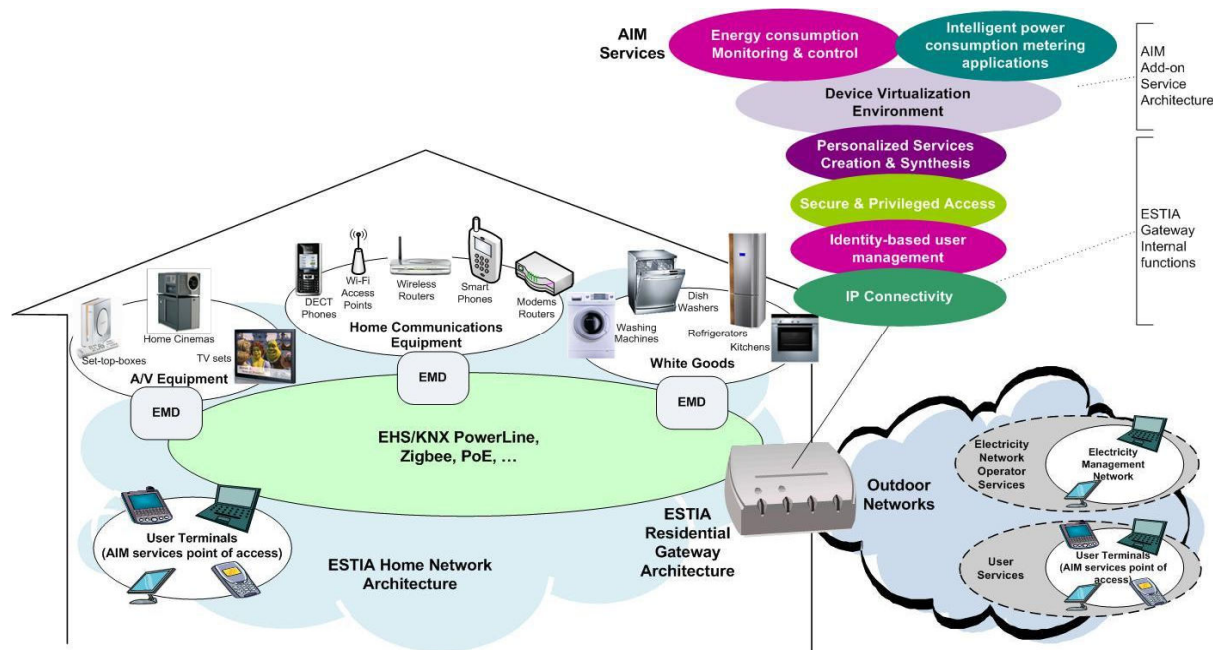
AIM Services

Energy consumption Monitoring & control

Intelligent power consumption metering applications

AIM Add-on Service Architecture

Device Virtualization Environment

Personalized Services Creation & Synthesis

Secure & Privileged Access

Identity-based user management

IP Connectivity

ESTIA Gateway Internal functions

DECT Phones

Wi-Fi Access Points

Wireless Routers

Smart Phones

Modems Routers

Home Communications Equipment

Home Cinemas

Set-top-boxes

TV sets

A/V Equipment

Dish Washers

Washing Machines

Refrigerators

Kitchens

White Goods

EMD

EMD

EMD

EHS/KNX PowerLine, Zigbee, PoE, …

User Terminals (AIM services point of access)

ESTIA Home Network Architecture

ESTIA Residential Gateway Architecture

Outdoor Networks

Electricity Network Operator Services

Electricity Management Network

User Services

User Terminals (AIM services point of access)